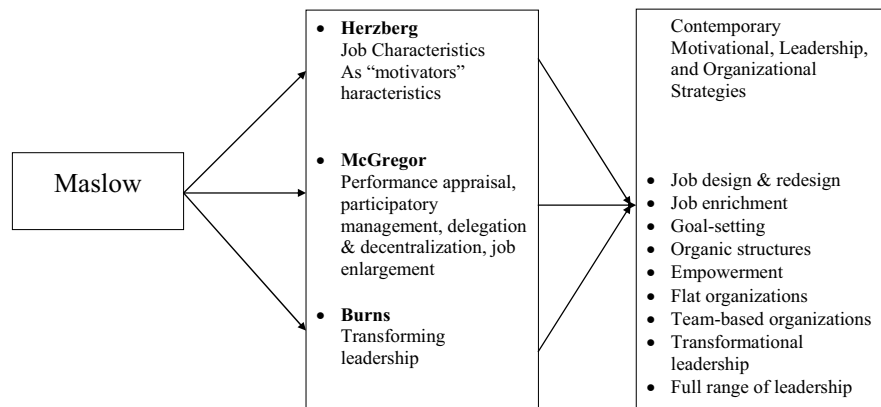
Maslow

• **Herzberg**
Job Characteristics As "motivators" haracteristics

• **McGregor**
Performance appraisal, participatory management, delegation & decentralization, job enlargement

• **Burns**
Transforming leadership

Contemporary Motivational, Leadership, and Organizational Strategies

• Job design & redesign
• Job enrichment
• Goal-setting
• Organic structures
• Empowerment
• Flat organizations
• Team-based organizations
• Transformational leadership
• Full range of leadership